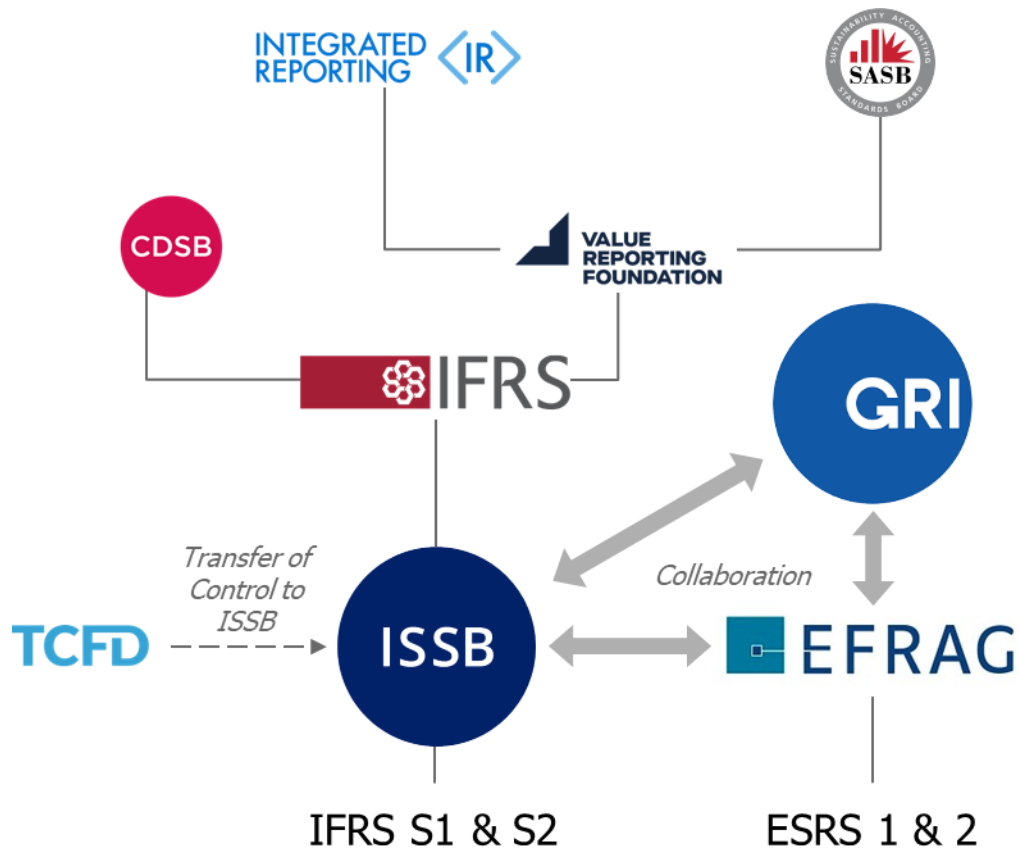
INTEGRATED REPORTING ⟨IR⟩

SUSTAINABILITY ACCOUNTING SASB STANDARDS BOARD

CDSB

VALUE REPORTING FOUNDATION

IFRS

GRI

Transfer of Control to ISSB

Collaboration

TCFD

ISSB

EFRAG

IFRS S1 & S2

ESRS 1 & 2